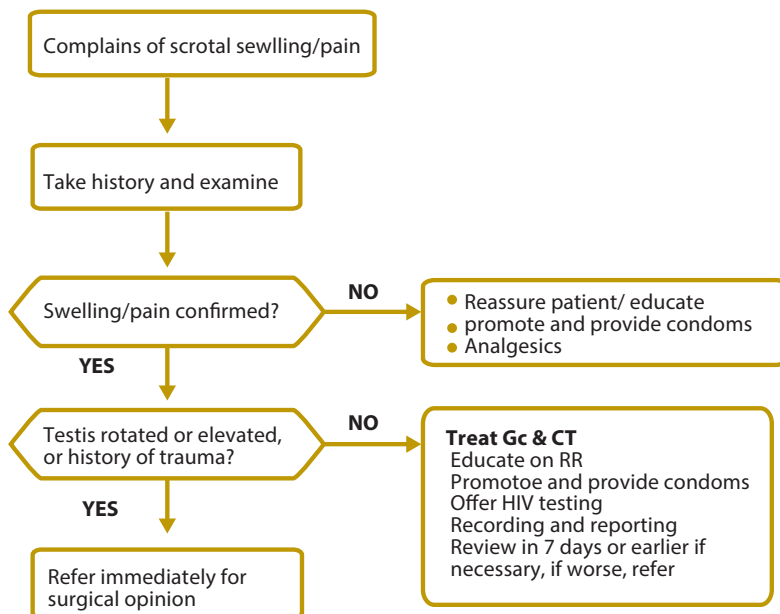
Complains of scrotal sewlling/pain

Take history and examine

Swelling/pain confirmed?

NO

Reassure patient/ educate
promote and provide condoms
Analgesics

YES

Testis rotated or elevated, or history of trauma?

NO

**Treat Gc & CT**
Educate on RR
Promotoe and provide condoms
Offer HIV testing
Recording and reporting
Review in 7 days or earlier if necessary, if worse, refer

YES

Refer immediately for surgical opinion